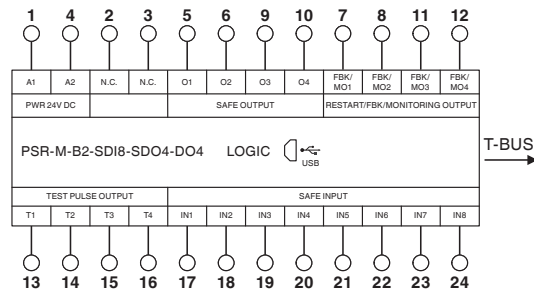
1 4 2 3 5 6 9 10 7 8 11 12

| A1 | A2 | N.C. | N.C. | O1 | O2 | O3 | O4 | FBK/ MO1 | FBK/ MO2 | FBK/ MO3 | FBK/ MO4 |
|---|---|---|---|---|---|---|---|---|---|---|---|

PWR 24V DC
SAFE OUTPUT
RESTART/FBK/MONITORING OUTPUT

PSR-M-B2-SDI8-SDO4-DO4 LOGIC USB

T-BUS

TEST PULSE OUTPUT
SAFE INPUT

| T1 | T2 | T3 | T4 | IN1 | IN2 | IN3 | IN4 | IN5 | IN6 | IN7 | IN8 |
|---|---|---|---|---|---|---|---|---|---|---|---|

13 14 15 16 17 18 19 20 21 22 23 24